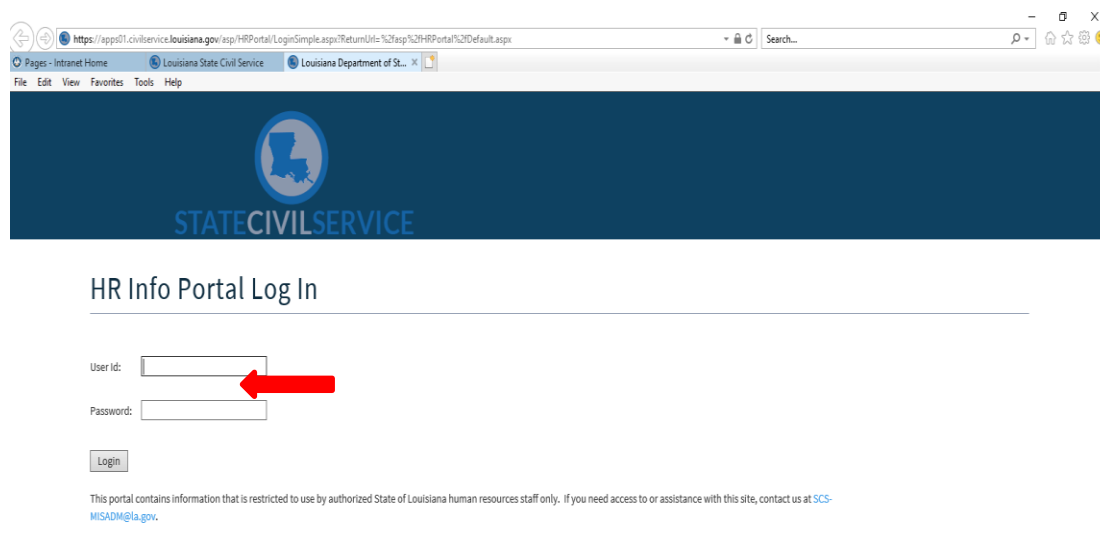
https://apps01.civilservice.louisiana.gov/asp/HRPortal/LoginSimple.aspx?ReturnUrl=%2fasp%2fHRPortal%2fDefault.aspx

Search...

Pages - Intranet Home
Louisiana State Civil Service
Louisiana Department of St...

File Edit View Favorites Tools Help

STATECIVILSERVICE

HR Info Portal Log In

User Id:

Password:

Login

This portal contains information that is restricted to use by authorized State of Louisiana human resources staff only. If you need access to or assistance with this site, contact us at SCS-MISADM@la.gov.